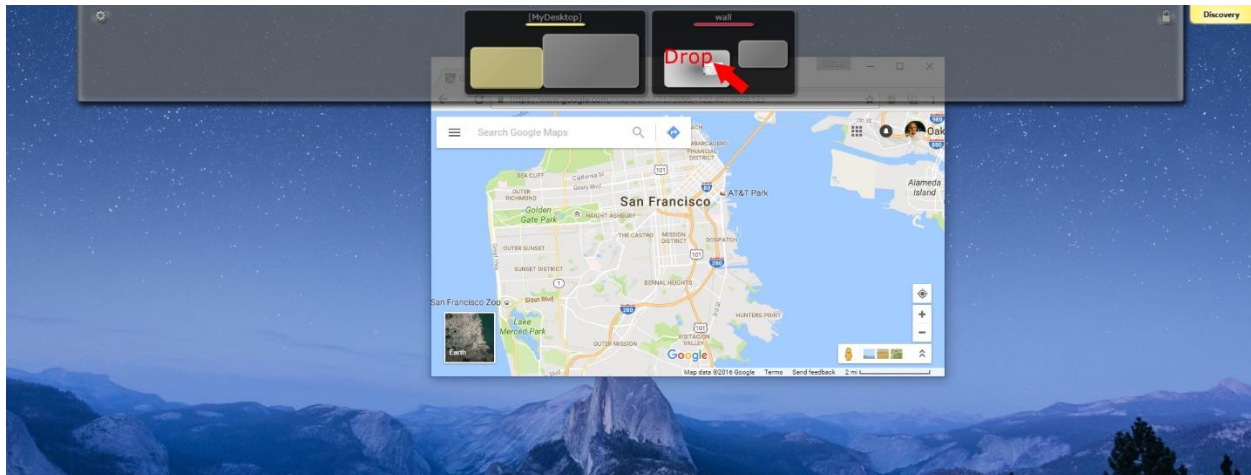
[MyDesktop]

wall

Drop

Discovery

Search Google Maps

Oak

SEA CLIFF

OUTER RICHMOND

Golden Gate Park

HAIGHT-ASHBURY

San Francisco

AT&T Park

Alameda Island

THE CASTRO

MISSION DISTRICT

DOGPATCH

OUTER SUNSET

SUNSET DISTRICT

BERNAL HEIGHTS

San Francisco Zoo

Sloat Blvd

Lake Merced Park

HUNTERS POINT

OUTER MISSION

VISITACION VALLEY

Earth

Google

Map data ©2016 Google Terms Send feedback 2 mi